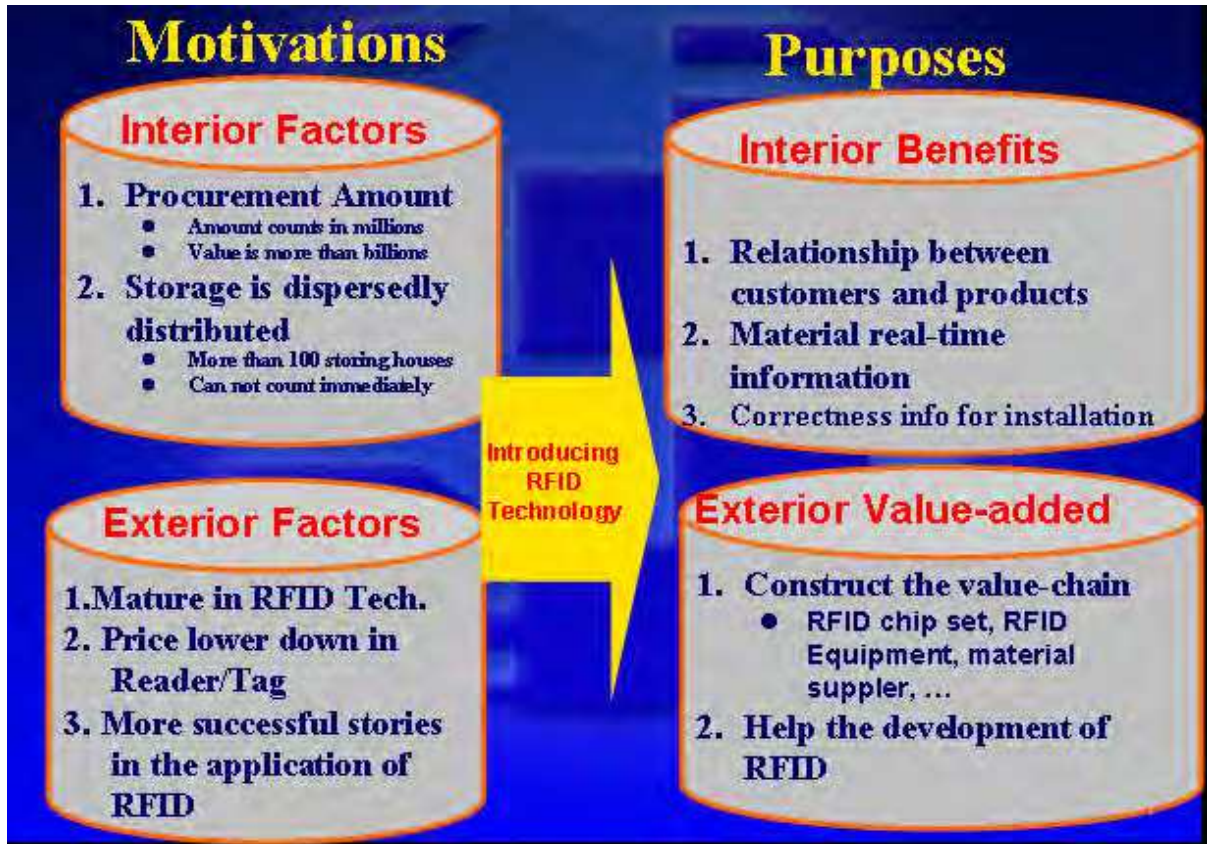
Motivations

Interior Factors

1. Procurement Amount
- Amount counts in millions
- Value is more than billions

2. Storage is dispersedly distributed
- More than 100 storing houses
- Can not count immediately

Exterior Factors

1.Mature in RFID Tech.
2. Price lower down in Reader/Tag
3. More successful stories in the application of RFID

Introducing RFID Technology

Purposes

Interior Benefits

1. Relationship between customers and products
2. Material real-time information
3. Correctness info for installation

Exterior Value-added

1. Construct the value-chain
- RFID chip set, RFID Equipment, material suppler, …

2. Help the development of RFID